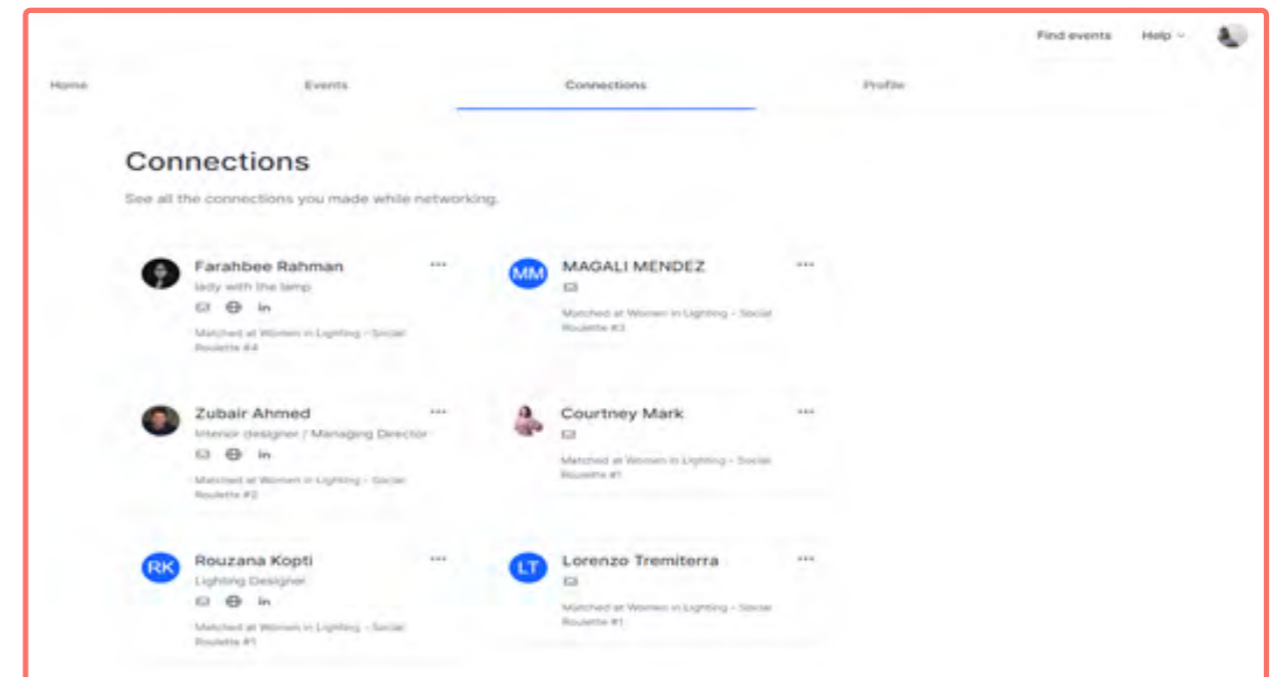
Find events Help

Home Events Connections Profile

Connections

See all the connections you made while networking.

Farahbee Rahman
lady with the lamp
in
Matched at Women in Lighting - Social Roulette #4

MM MAGALI MENDEZ
Matched at Women in Lighting - Social Roulette #3

Zubair Ahmed
Interior designer / Managing Director
in
Matched at Women in Lighting - Social Roulette #2

Courtney Mark
Matched at Women in Lighting - Social Roulette #1

RK Rouzana Kopti
Lighting Designer
in
Matched at Women in Lighting - Social Roulette #1

LT Lorenzo Tremiterra
Matched at Women in Lighting - Social Roulette #1